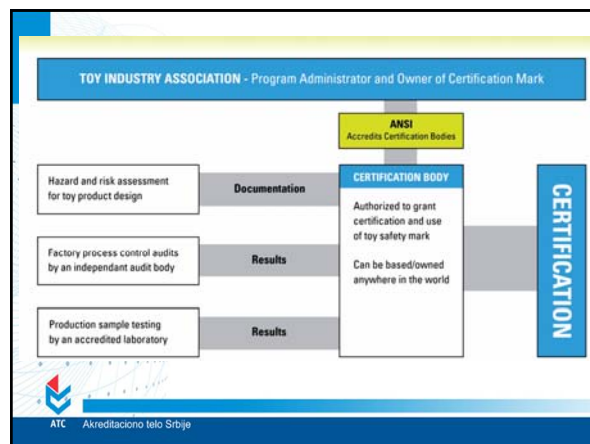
TOY INDUSTRY ASSOCIATION - Program Administrator and Owner of Certification Mark

ANSI
Accredits Certification Bodies

Hazard and risk assessment for toy product design

Documentation

CERTIFICATION BODY

Authorized to grant certification and use of toy safety mark

Can be based/owned anywhere in the world

Factory process control audits by an independant audit body

Results

Production sample testing by an accredited laboratory

Results

CERTIFICATION

ATC Akreditaciono telo Srbije